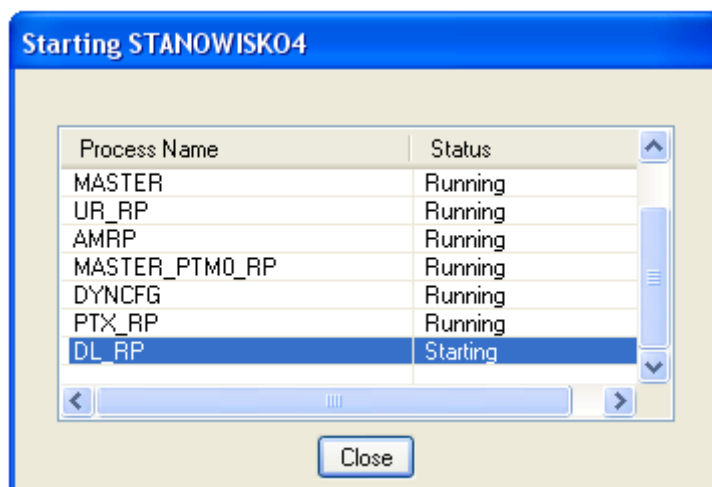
Starting STANOWISKO4

| Process Name | Status |
|---|---|
| MASTER | Running |
| UR_RP | Running |
| AMRP | Running |
| MASTER_PTM0_RP | Running |
| DYNCFG | Running |
| PTX_RP | Running |
| DL_RP | Starting |

Close